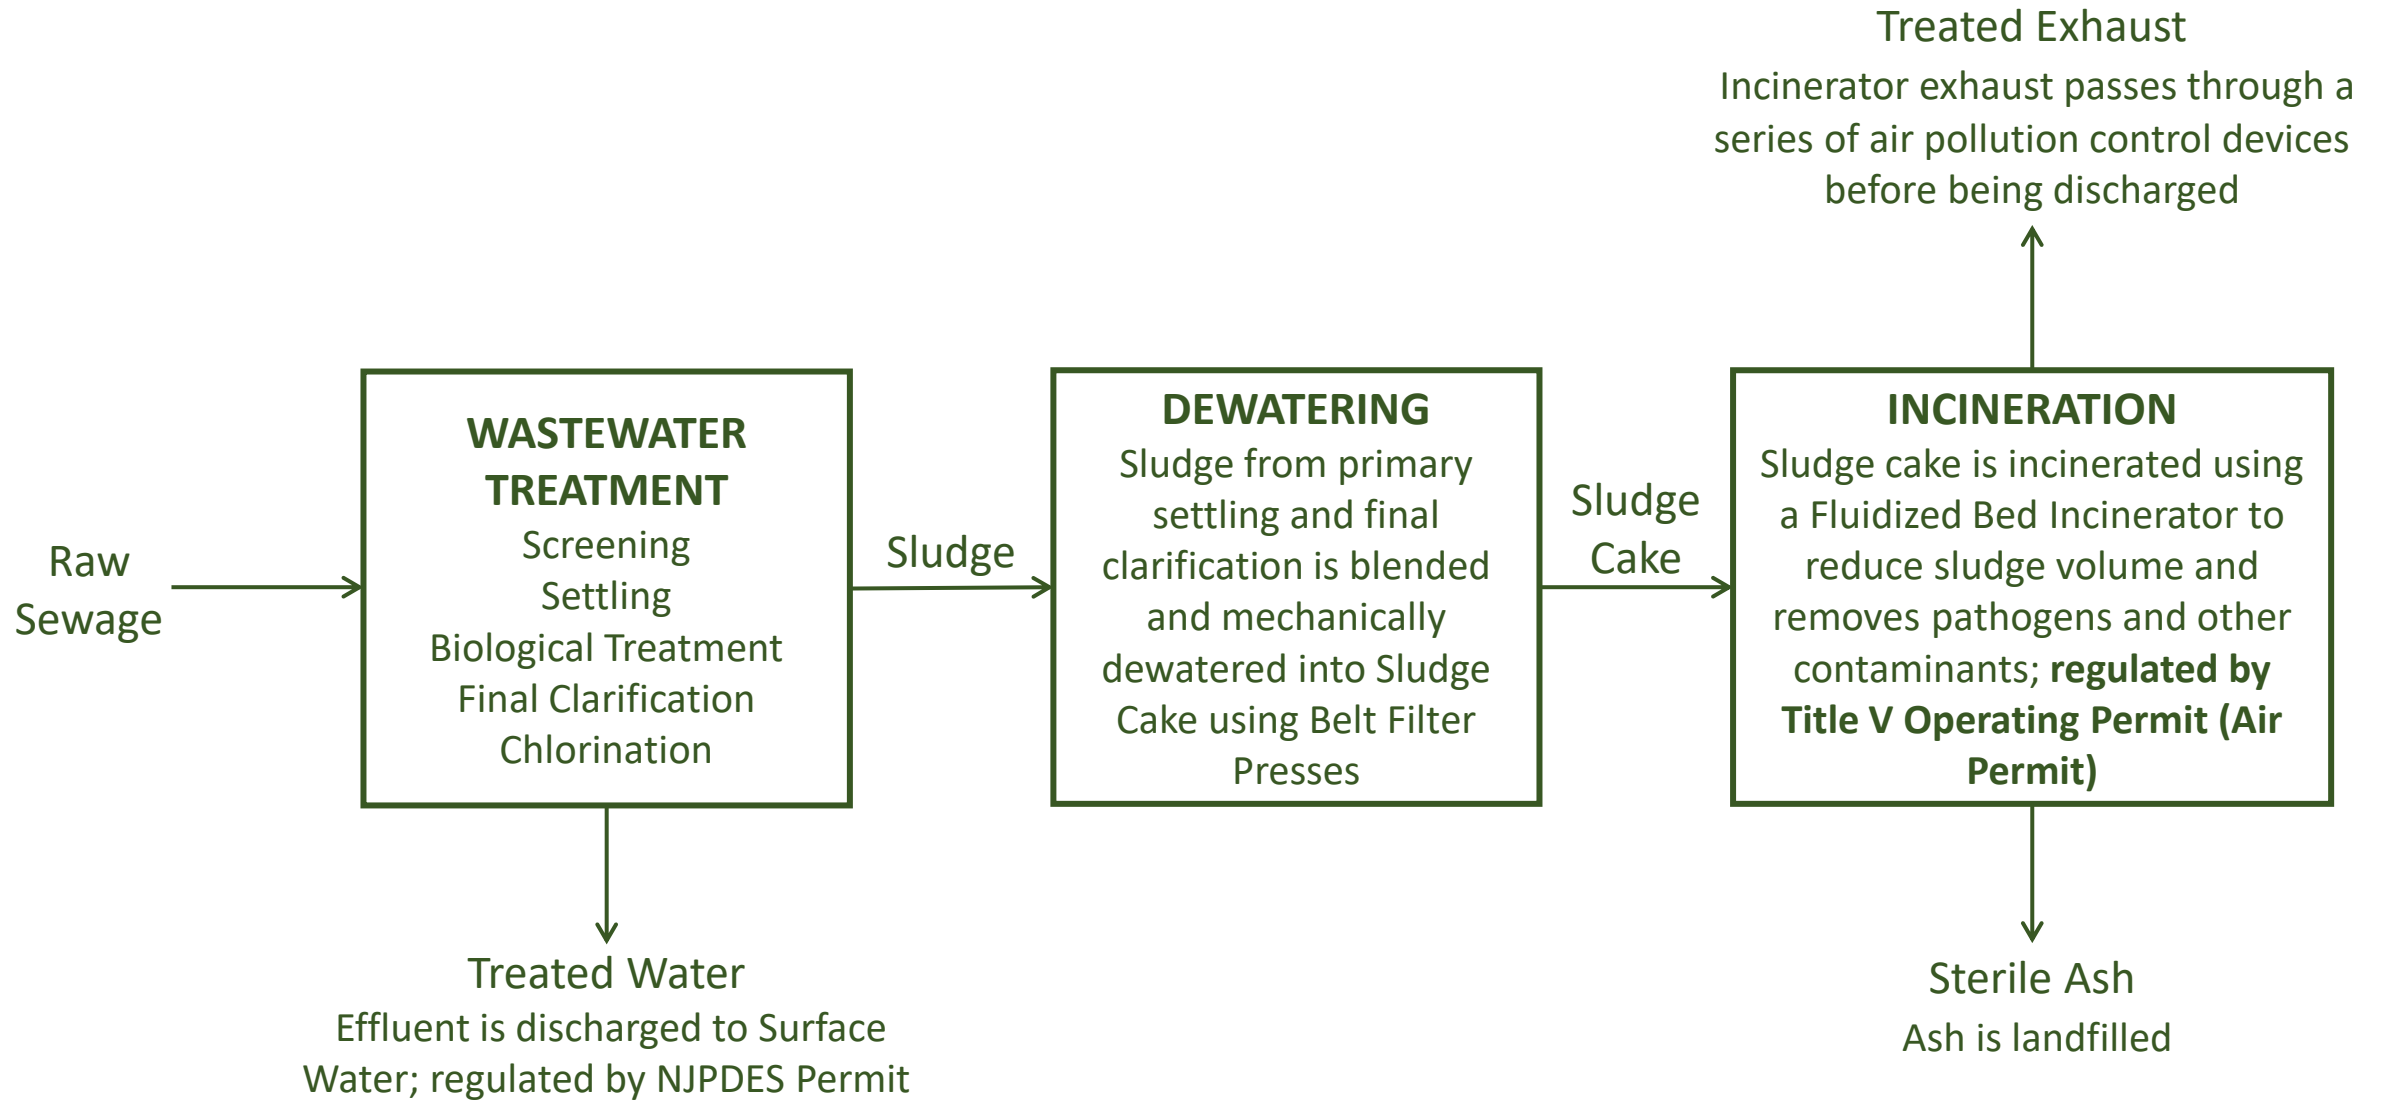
Treated Exhaust
Incinerator exhaust passes through a series of air pollution control devices before being discharged

Raw Sewage

WASTEWATER TREATMENT
Screening
Settling
Biological Treatment
Final Clarification
Chlorination

Sludge

DEWATERING
Sludge from primary settling and final clarification is blended and mechanically dewatered into Sludge Cake using Belt Filter Presses

Sludge Cake

INCINERATION
Sludge cake is incinerated using a Fluidized Bed Incinerator to reduce sludge volume and removes pathogens and other contaminants; **regulated by Title V Operating Permit (Air Permit)**

Treated Water
Effluent is discharged to Surface Water; regulated by NJPDES Permit

Sterile Ash
Ash is landfilled